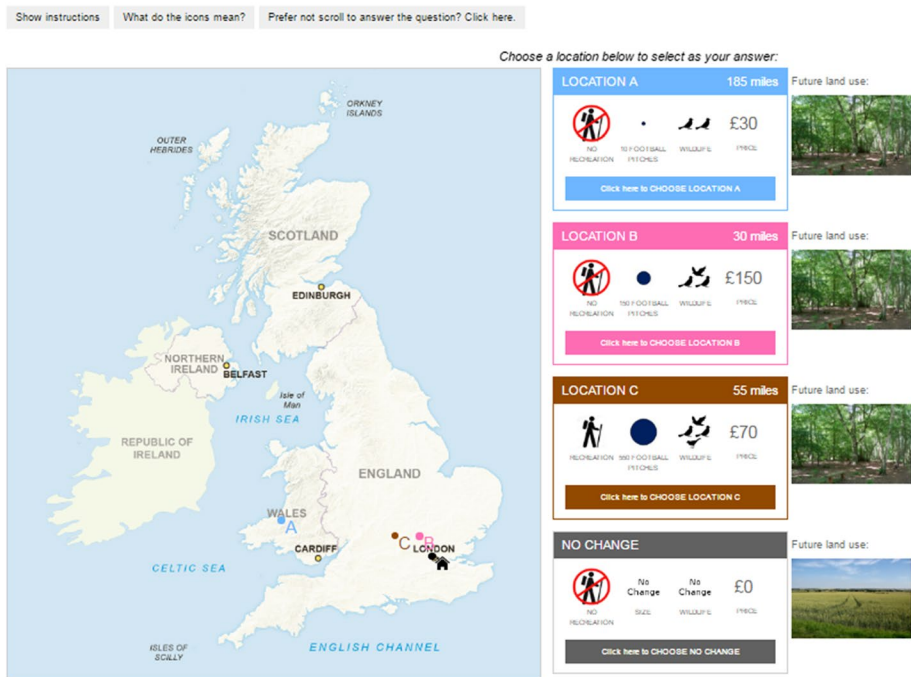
Show instructions
What do the icons mean?
Prefer not scroll to answer the question? Click here.

Choose a location below to select as your answer:

ORKNEY ISLANDS
OUTER HEBRIDES
SCOTLAND
EDINBURGH
NORTHERN IRELAND
BELFAST
Isle of Man
IRISH SEA
REPUBLIC OF IRELAND
ENGLAND
WALES
A
C
B
LONDON
CARDIFF
CELTIC SEA
ISLES OF SCILLY
ENGLISH CHANNEL

LOCATION A 185 miles
NO RECREATION
10 FOOTBALL PITCHES
WILDLIFE
£30
PRICE
Click here to CHOOSE LOCATION A
Future land use:

LOCATION B 30 miles
NO RECREATION
150 FOOTBALL PITCHES
WILDLIFE
£150
PRICE
Click here to CHOOSE LOCATION B
Future land use:

LOCATION C 55 miles
RECREATION
550 FOOTBALL PITCHES
WILDLIFE
£70
PRICE
Click here to CHOOSE LOCATION C
Future land use:

NO CHANGE
NO RECREATION
No Change
SIZE
No Change
WILDLIFE
£0
PRICE
Click here to CHOOSE NO CHANGE
Future land use: